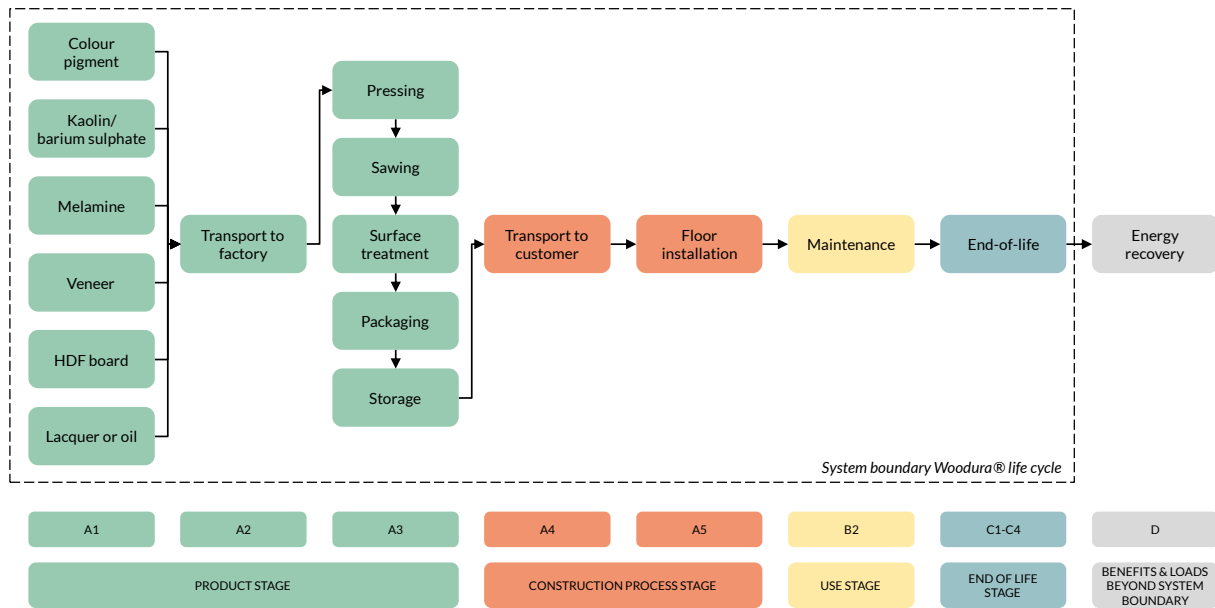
Colour pigment

Kaolin/ barium sulphate

Melamine

Veneer

HDF board

Lacquer or oil

Transport to factory

Pressing

Sawing

Surface treatment

Packaging

Storage

Transport to customer

Floor installation

Maintenance

End-of-life

Energy recovery

System boundary Woodura® life cycle

A1

A2

A3

A4

A5

B2

C1-C4

D

PRODUCT STAGE

CONSTRUCTION PROCESS STAGE

USE STAGE

END OF LIFE STAGE

BENEFITS & LOADS BEYOND SYSTEM BOUNDARY